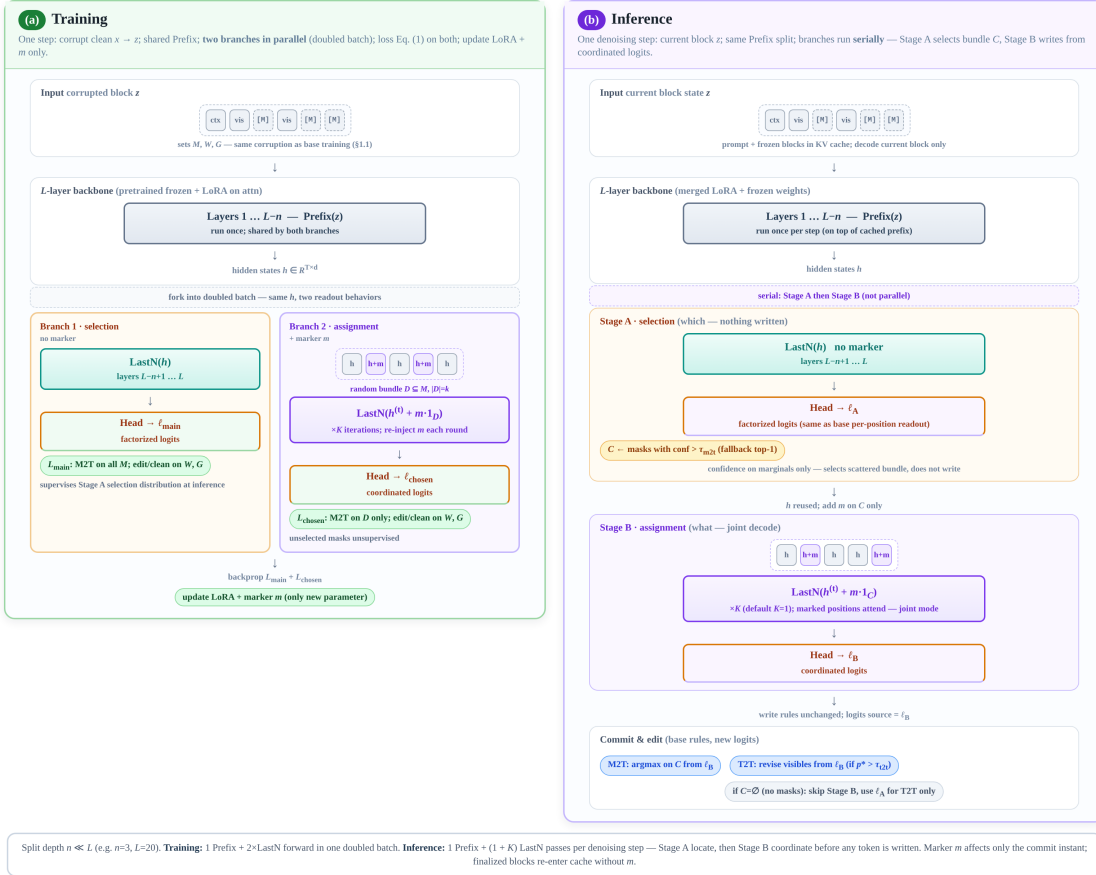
(a) Training

One step: corrupt clean $x \to z$; shared Prefix; two branches in parallel (doubled batch); loss Eq. (1) on both; update LoRA + $m$ only.

Input corrupted block $z$

ctx vis [M] vis [M] [M]

sets $M$, $W$, $G$ — same corruption as base training (§1.1)

$L$-layer backbone (pretrained frozen + LoRA on attn)

Layers 1 … $L-n$ — Prefix($z$)
run once; shared by both branches

hidden states $h \in R^{T\times d}$

fork into doubled batch — same $h$, two readout behaviors

Branch 1 · selection
no marker

LastN($h$)
layers $L-n+1$ … $L$

Head → $\ell_{main}$
factorized logits

$L_{main}$: M2T on all $M$; edit/clean on $W$, $G$

supervises Stage A selection distribution at inference

Branch 2 · assignment
+ marker $m$

h h+m h h+m h

random bundle $D \subseteq M$, $|D|=k$

LastN($h^{(t)} + m\cdot 1_D$)
×$K$ iterations; re-inject $m$ each round

Head → $\ell_{chosen}$
coordinated logits

$L_{chosen}$: M2T on $D$ only; edit/clean on $W$, $G$

unselected masks unsupervised

backprop $L_{main} + L_{chosen}$

update LoRA + marker $m$ (only new parameter)

(b) Inference

One denoising step: current block $z$; same Prefix split; branches run serially — Stage A selects bundle $C$, Stage B writes from coordinated logits.

Input current block state $z$

ctx vis [M] vis [M] [M]

prompt + frozen blocks in KV cache; decode current block only

$L$-layer backbone (merged LoRA + frozen weights)

Layers 1 … $L-n$ — Prefix($z$)
run once per step (on top of cached prefix)

hidden states $h$

serial: Stage A then Stage B (not parallel)

Stage A · selection (which — nothing written)

LastN($h$) no marker
layers $L-n+1$ … $L$

Head → $\ell_A$
factorized logits (same as base per-position readout)

$C$ ← masks with conf > $\tau_{m2t}$ (fallback top-1)

confidence on marginals only — selects scattered bundle, does not write

$h$ reused; add $m$ on $C$ only

Stage B · assignment (what — joint decode)

h h+m h h h+m

LastN($h^{(t)} + m\cdot 1_C$)
×$K$ (default $K$=1); marked positions attend — joint mode

Head → $\ell_B$
coordinated logits

write rules unchanged; logits source = $\ell_B$

Commit & edit (base rules, new logits)

M2T: argmax on $C$ from $\ell_B$

T2T: revise visibles from $\ell_B$ (if $p^* > \tau_{t2t}$)

if $C$=∅ (no masks): skip Stage B, use $\ell_A$ for T2T only

Split depth $n \ll L$ (e.g. $n$=3, $L$=20). Training: 1 Prefix + 2×LastN forward in one doubled batch. Inference: 1 Prefix + (1 + $K$) LastN passes per denoising step — Stage A locate, then Stage B coordinate before any token is written. Marker $m$ affects only the commit instant; finalized blocks re-enter cache without $m$.